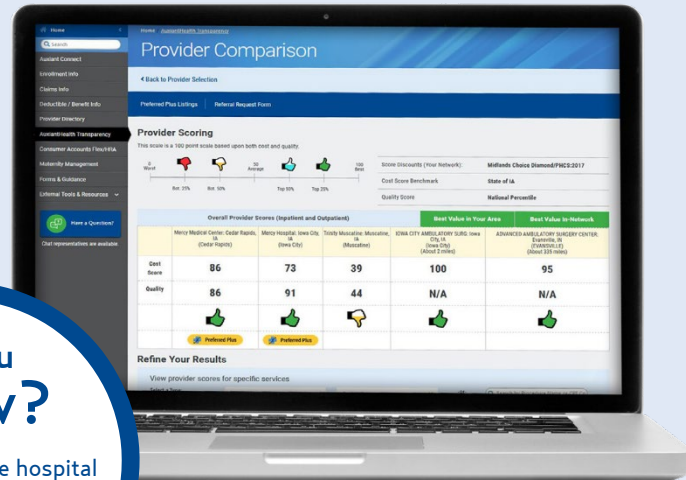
Home
Search
Auxiant Connect
Enrollment Info
Claims Info
Deductible / Benefit Info
Provider Directory
AuxiantHealth Transparency
Consumer Accounts Flex/HRA
Maternity Management
Forms & Guidance
External Tools & Resources
Have a Question?
Chat representatives are available

Home AuxiantHealth Transparency
Provider Comparison
< Back to Provider Selection
Preferred Plus Listings Referral Request Form

Provider Scoring
This scale is a 100 point scale based upon both cost and quality.
0 Worst
50 Average
100 Best
Bot. 25% Bot. 50% Top 50% Top 25%

| Score Discounts (Your Network): | Midlands Choice Diamond/PHCS:2017 |
|---|---|
| Cost Score Benchmark | State of IA |
| Quality Score | National Percentile |

| | Overall Provider Scores (Inpatient and Outpatient) | | | Best Value in Your Area | Best Value In-Network |
|---|---|---|---|---|---|
| | Mercy Medical Center, Cedar Rapids, IA (Cedar Rapids) | Mercy Hospital, Iowa City, IA (Iowa City) | Trinity Muscatine, Muscatine, IA (Muscatine) | IOWA CITY AMBULATORY SURG, Iowa City, IA (Iowa City) (About 2 miles) | ADVANCED AMBULATORY SURGERY CENTER, Evansville, IN (EVANSVILLE) (About 335 miles) |
| Cost Score | 86 | 73 | 39 | 100 | 95 |
| Quality | 86 | 91 | 44 | N/A | N/A |
| | Preferred Plus | Preferred Plus | | | |

Refine Your Results
View provider scores for specific services

u
w?
e hospital